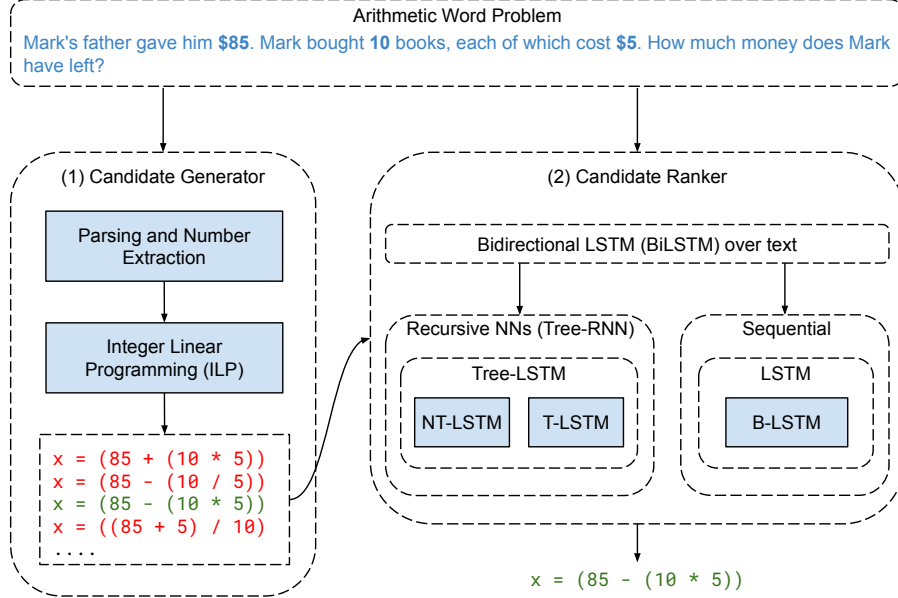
Arithmetic Word Problem

Mark's father gave him **$85**. Mark bought **10** books, each of which cost **$5**. How much money does Mark have left?

(1) Candidate Generator

Parsing and Number Extraction

Integer Linear Programming (ILP)

x = (85 + (10 * 5))
x = (85 - (10 / 5))
x = (85 - (10 * 5))
x = ((85 + 5) / 10)
....

(2) Candidate Ranker

Bidirectional LSTM (BiLSTM) over text

Recursive NNs (Tree-RNN)

Tree-LSTM

NT-LSTM

T-LSTM

Sequential

LSTM

B-LSTM

x = (85 - (10 * 5))